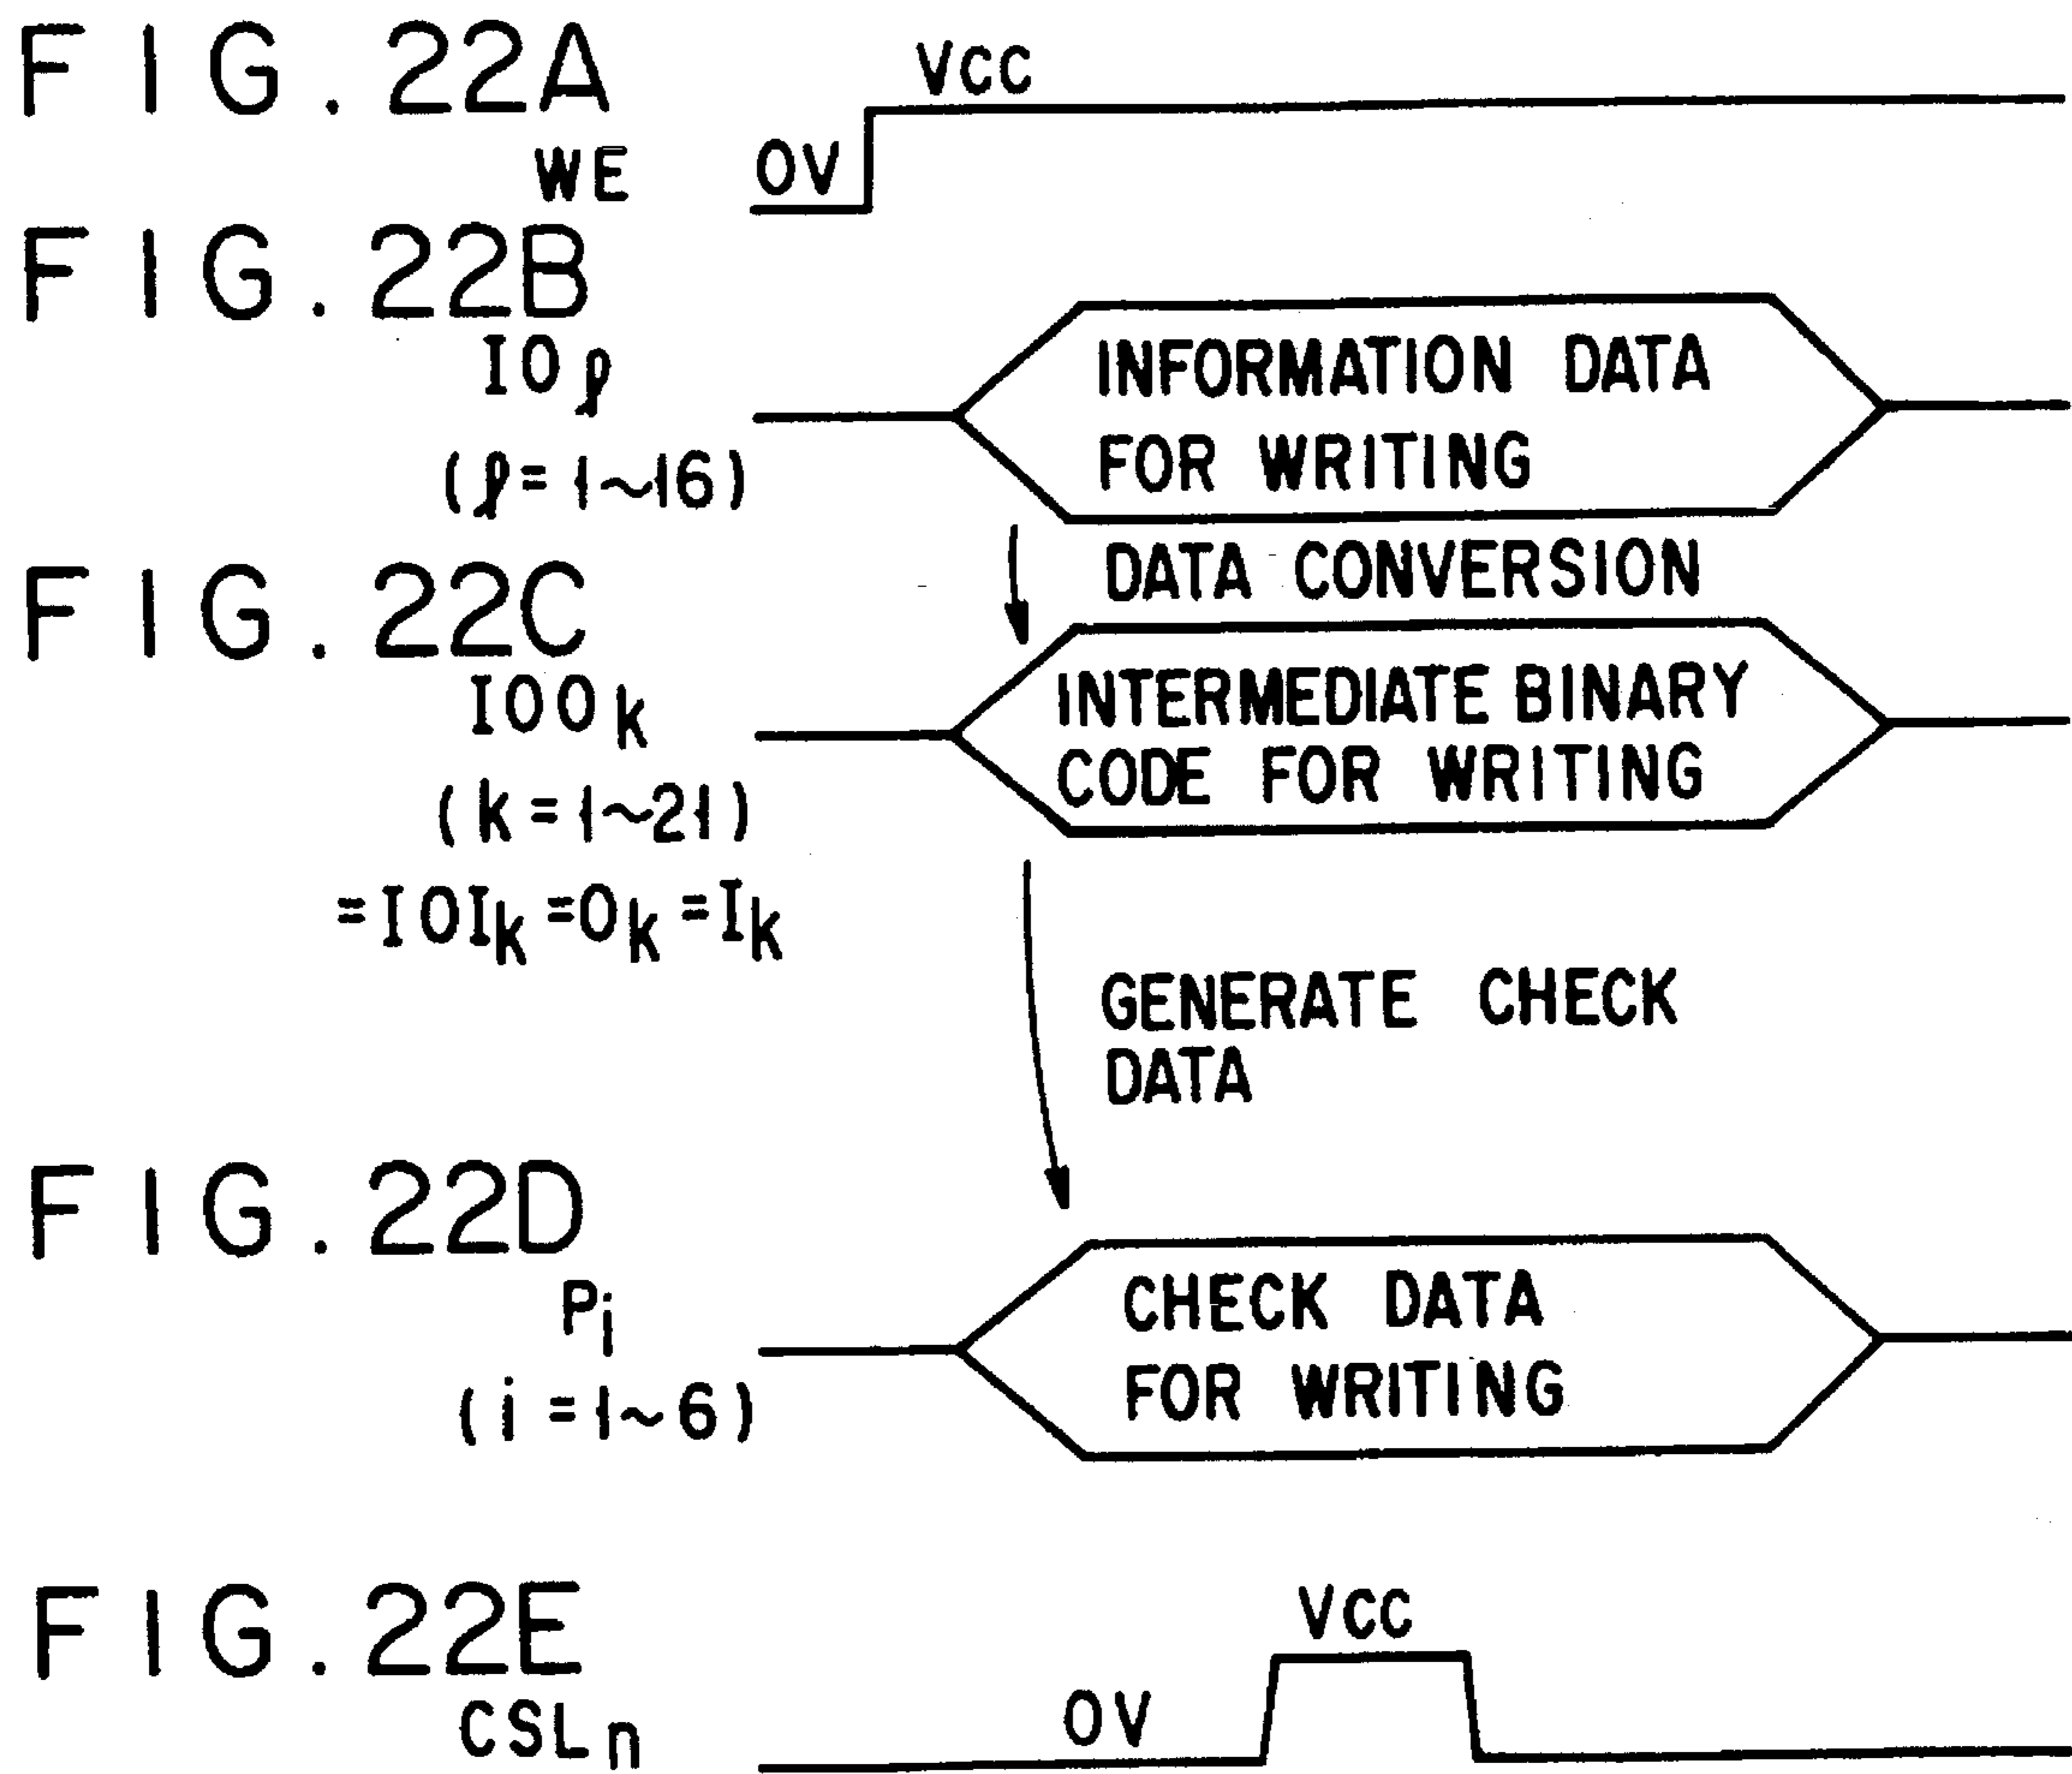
FIG.22A

WE

Vcc

0V

FIG.22B

$IO_{\ell}$

$(\ell=1\sim16)$

INFORMATION DATA FOR WRITING

DATA CONVERSION

FIG.22C

$IOO_k$

$(k=1\sim21)$

$=IOI_k=O_k=I_k$

INTERMEDIATE BINARY CODE FOR WRITING

GENERATE CHECK DATA

FIG.22D

$P_i$

$(i=1\sim6)$

CHECK DATA FOR WRITING

FIG.22E

$CSL_n$

Vcc

0V